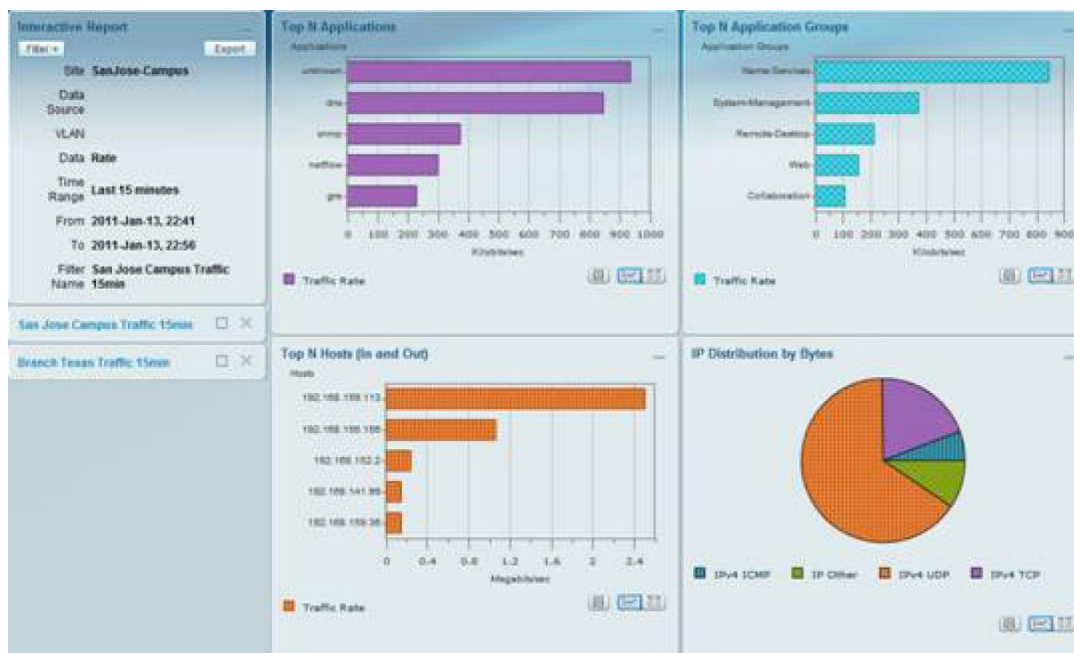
Interactive Report

Filter ▾ Export

Site SanJose-Campus

Data Source

VLAN

Data Rate

Time Range Last 15 minutes

From 2011-Jan-13, 22:41

To 2011-Jan-13, 22:56

Filter Name San Jose Campus Traffic 15min

San Jose Campus Traffic 15min

Branch Texas Traffic 15min

Top N Applications

Applications

unknown

dns

snmp

netflow

gre

0 100 200 300 400 500 600 700 800 900 1000

Kilobits/sec

Traffic Rate

Top N Application Groups

Application Groups

Name-Services

System-Management

Remote-Desktop

Web

Collaboration

0 100 200 300 400 500 600 700 800 900

Kilobits/sec

Traffic Rate

Top N Hosts (In and Out)

Hosts

192.168.159.113

192.168.155.155

192.168.152.2

192.168.141.99

192.168.159.36

0 0.4 0.8 1.2 1.6 2 2.4

Megabits/sec

Traffic Rate

IP Distribution by Bytes

IPv4 ICMP IP Other IPv4 UDP IPv4 TCP